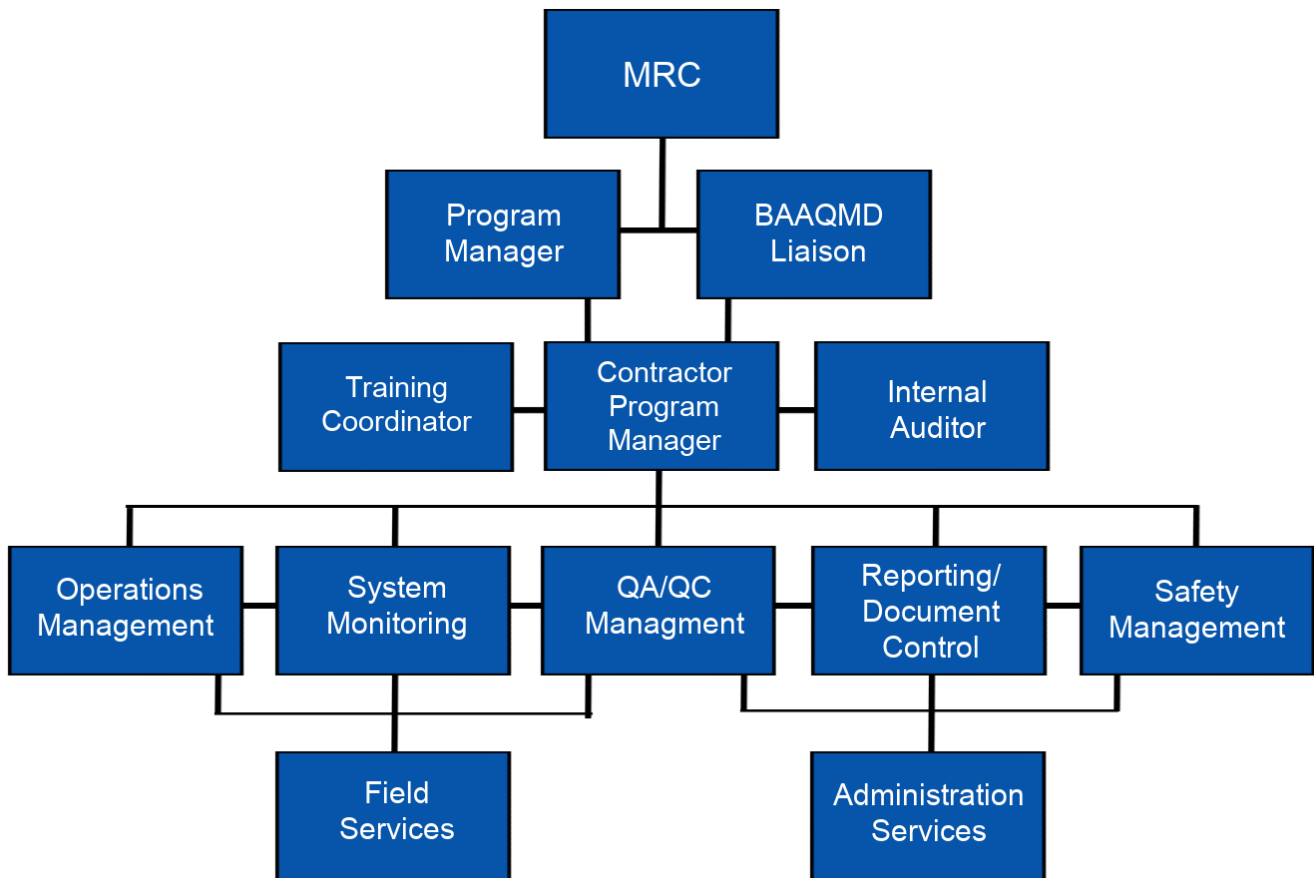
MRC

Program Manager

BAAQMD Liaison

Training Coordinator

Contractor Program Manager

Internal Auditor

Operations Management

System Monitoring

QA/QC Managment

Reporting/ Document Control

Safety Management

Field Services

Administration Services